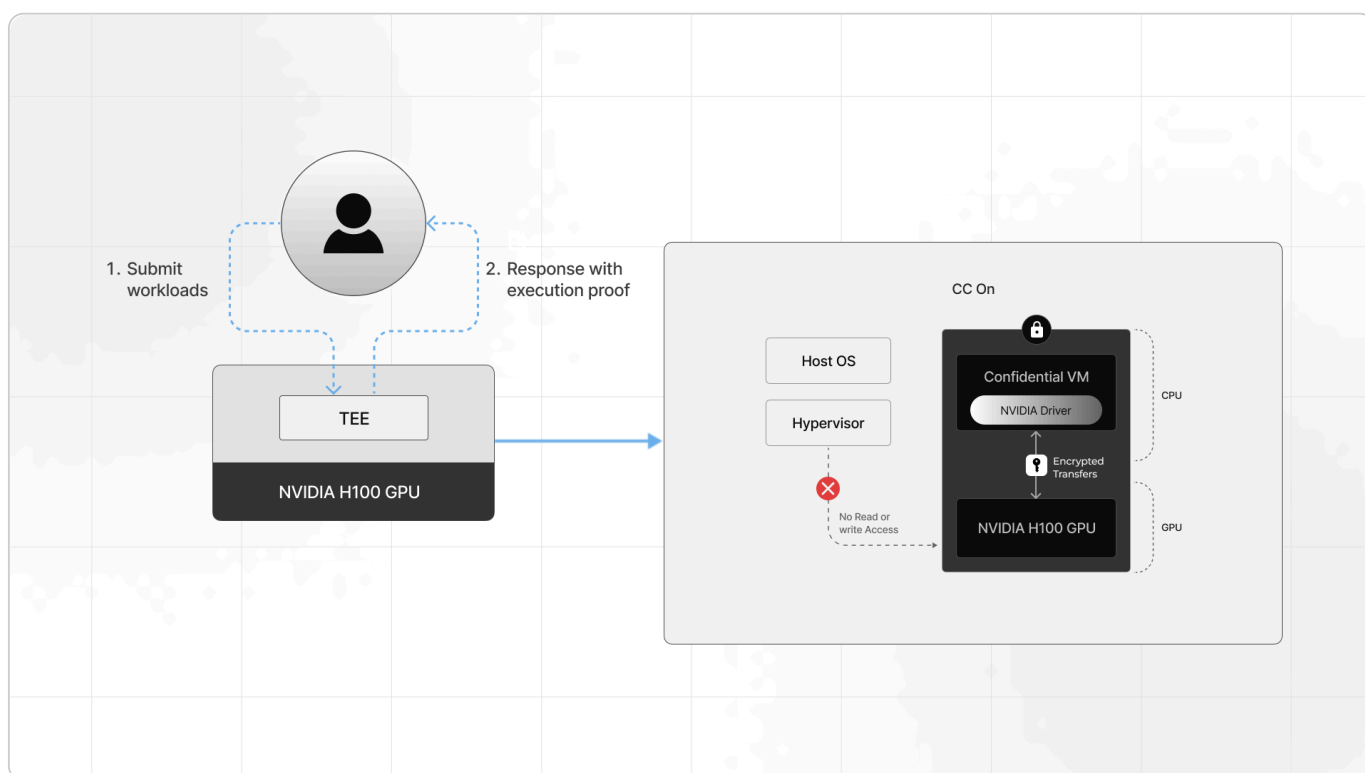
1. Submit workloads

2. Response with execution proof

TEE

NVIDIA H100 GPU

CC On

Host OS

Hypervisor

No Read or write Access

Confidential VM

NVIDIA Driver

Encrypted Transfers

NVIDIA H100 GPU

CPU

GPU